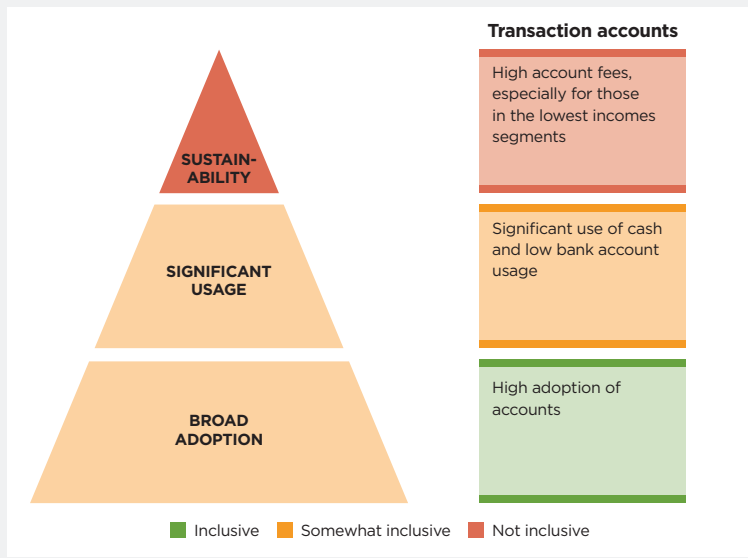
SUSTAINABILITY

SIGNIFICANT USAGE

BROAD ADOPTION

Transaction accounts

High account fees, especially for those in the lowest incomes segments

Significant use of cash and low bank account usage

High adoption of accounts

Inclusive Somewhat inclusive Not inclusive